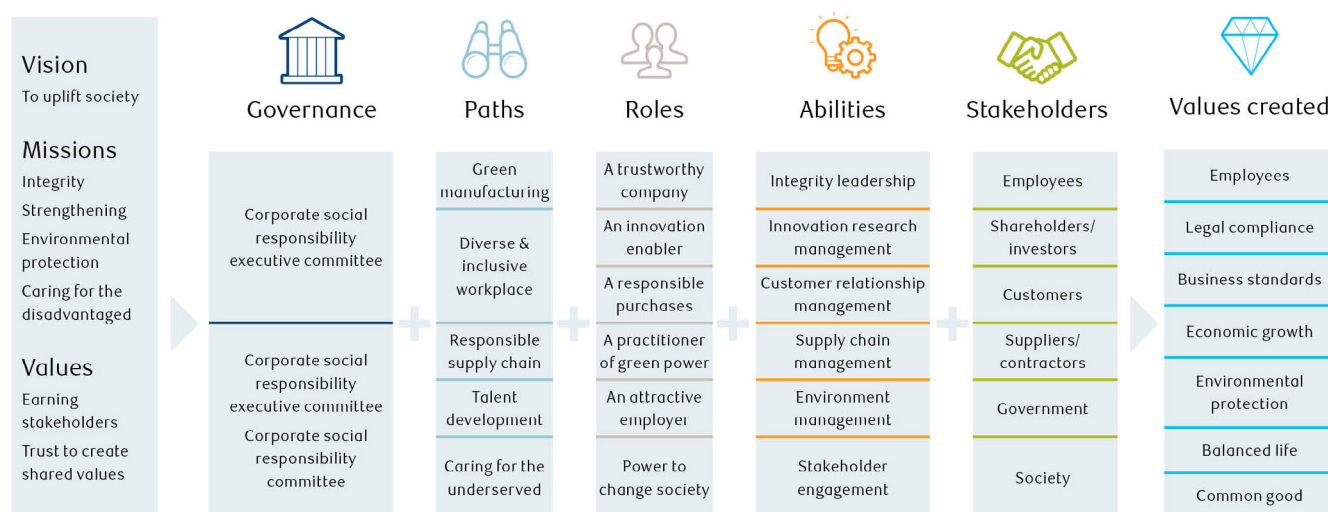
Vision
To uplift society

Missions
Integrity
Strengthening
Environmental protection
Caring for the disadvantaged

Values
Earning stakeholders
Trust to create shared values

Governance

Corporate social responsibility executive committee

Corporate social responsibility executive committee
Corporate social responsibility committee

Paths

Green manufacturing
Diverse & inclusive workplace
Responsible supply chain
Talent development
Caring for the underserved

Roles

A trustworthy company
An innovation enabler
A responsible purchases
A practitioner of green power
An attractive employer
Power to change society

Abilities

Integrity leadership
Innovation research management
Customer relationship management
Supply chain management
Environment management
Stakeholder engagement

Stakeholders

Employees
Shareholders/ investors
Customers
Suppliers/ contractors
Government
Society

Values created

Employees
Legal compliance
Business standards
Economic growth
Environmental protection
Balanced life
Common good